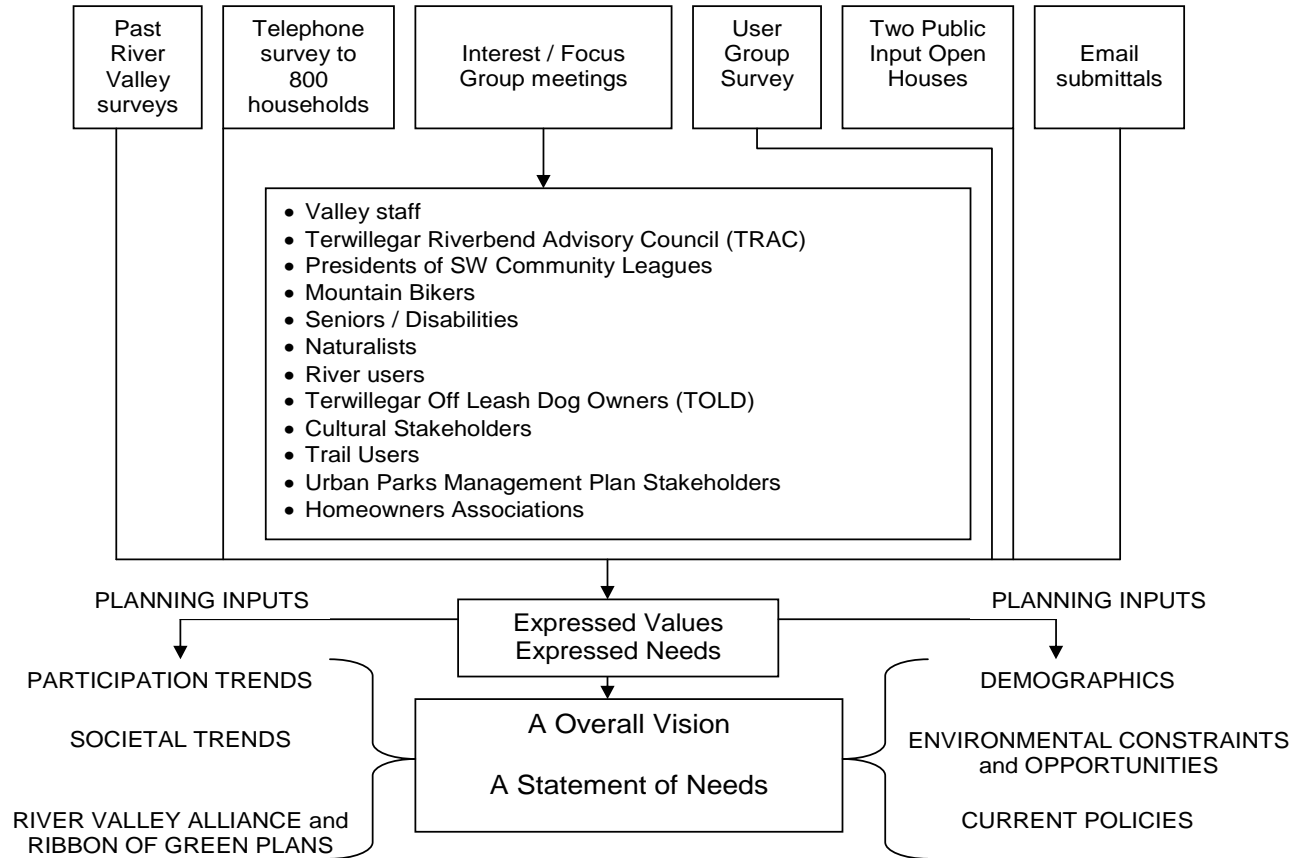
Past River Valley surveys

Telephone survey to 800 households

Interest / Focus Group meetings

User Group Survey

Two Public Input Open Houses

Email submittals

- Valley staff
- Terwillegar Riverbend Advisory Council (TRAC)
- Presidents of SW Community Leagues
- Mountain Bikers
- Seniors / Disabilities
- Naturalists
- River users
- Terwillegar Off Leash Dog Owners (TOLD)
- Cultural Stakeholders
- Trail Users
- Urban Parks Management Plan Stakeholders
- Homeowners Associations

PLANNING INPUTS

Expressed Values
Expressed Needs

PLANNING INPUTS

PARTICIPATION TRENDS

SOCIETAL TRENDS

RIVER VALLEY ALLIANCE and RIBBON OF GREEN PLANS

A Overall Vision

A Statement of Needs

DEMOGRAPHICS

ENVIRONMENTAL CONSTRAINTS and OPPORTUNITIES

CURRENT POLICIES